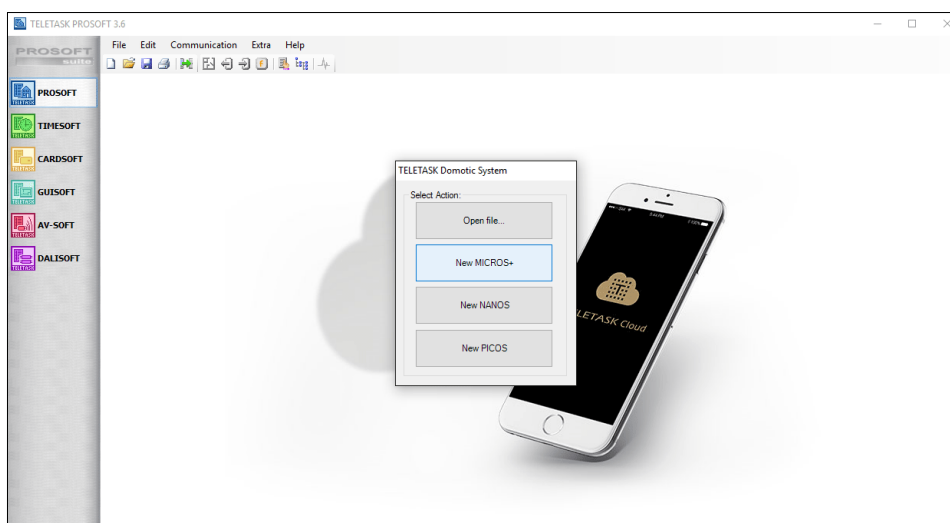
TELETASK PROSOFT 3.6

PROSOFT suite

File Edit Communication Extra Help

PROSOFT
TIMESOFT
CARDSOFT
GUISOFT
AV-SOFT
DALISOFT

TELETASK Domotic System

Select Action:

Open file...

New MICROS+

New NANOS

New PICOS

LETASK Cloud